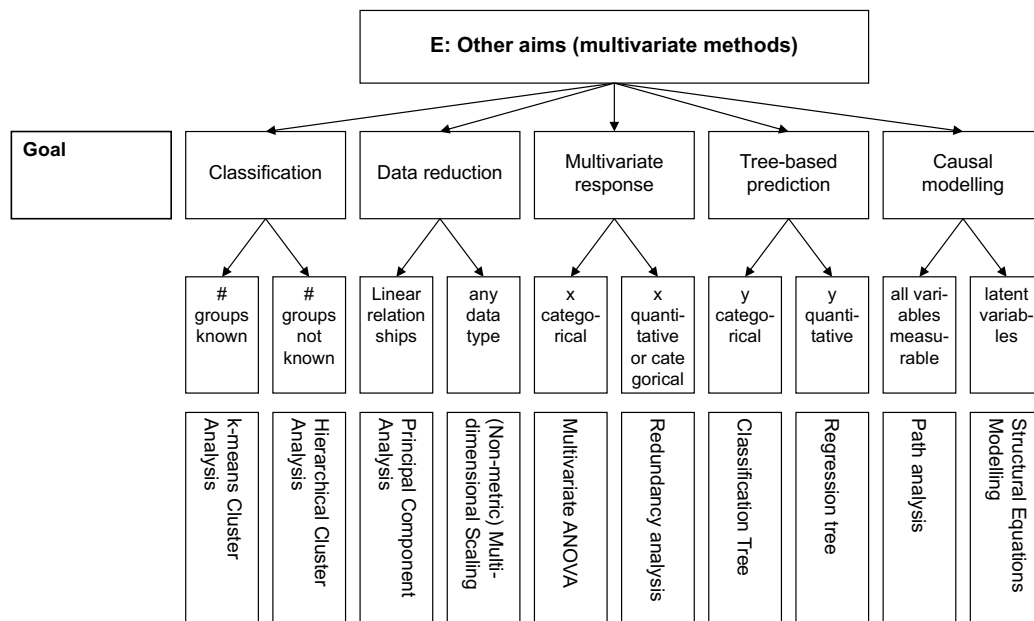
E: Other aims (multivariate methods)

Goal

Classification

Data reduction

Multivariate response

Tree-based prediction

Causal modelling

# groups known

# groups not known

Linear relationships

any data type

x categorical

x quantitative or categorical

y categorical

y quantitative

all variables measurable

latent variables

k-means Cluster Analysis

Hierarchical Cluster Analysis

Principal Component Analysis

(Non-metric) Multidimensional Scaling

Multivariate ANOVA

Redundancy analysis

Classification Tree

Regression tree

Path analysis

Structural Equations Modelling